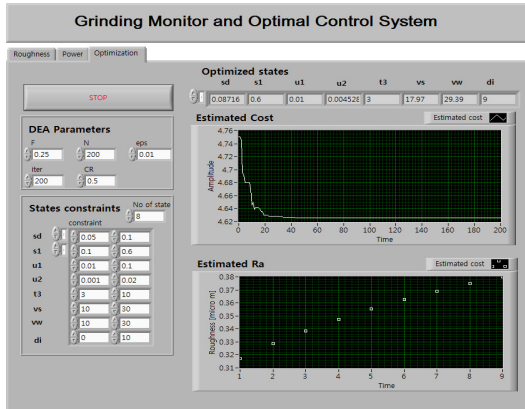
Grinding Monitor and Optimal Control System

Roughness | Power | Optimization

STOP

Optimized states

| sd | s1 | u1 | u2 | t3 | vs | vw | di |
|---|---|---|---|---|---|---|---|
| 0.08716 | 0.6 | 0.01 | 0.004528 | 3 | 17.97 | 29.39 | 9 |

DEA Parameters

F 0.25
N 200
eps 0.01
iter 200
CR 0.5

States constraints

No of state 8

constraint

| sd | 0.05 | 0.1 |
|---|---|---|
| s1 | 0.1 | 0.6 |
| u1 | 0.01 | 0.1 |
| u2 | 0.001 | 0.02 |
| t3 | 3 | 10 |
| vs | 10 | 30 |
| vw | 10 | 30 |
| di | 0 | 10 |

Estimated Cost

Estimated cost

Amplitude

4.76
4.74
4.72
4.7
4.68
4.66
4.64
4.62

0 20 40 60 80 100 120 140 160 180 200

Time

Estimated Ra

Estimated cost

Roughness [micro m]

0.38
0.37
0.36
0.35
0.34
0.33
0.32
0.31

1 2 3 4 5 6 7 8 9

Time